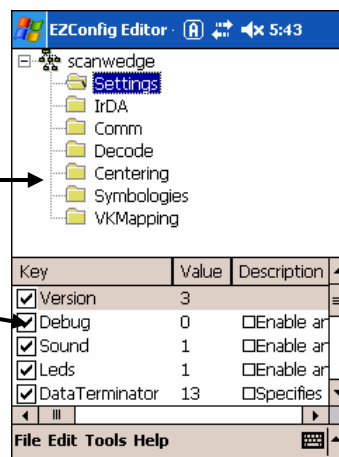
EZConfig Editor 5:43

scanwedge
Settings
IrDA
Comm
Decode
Centering
Symbologies
VKMapping

| Key | Value | Description |
|---|---|---|
| Version | 3 | |
| Debug | 0 | Enable ar |
| Sound | 1 | Enable ar |
| Leds | 1 | Enable ar |
| DataTerminator | 13 | Specifies |

File Edit Tools Help